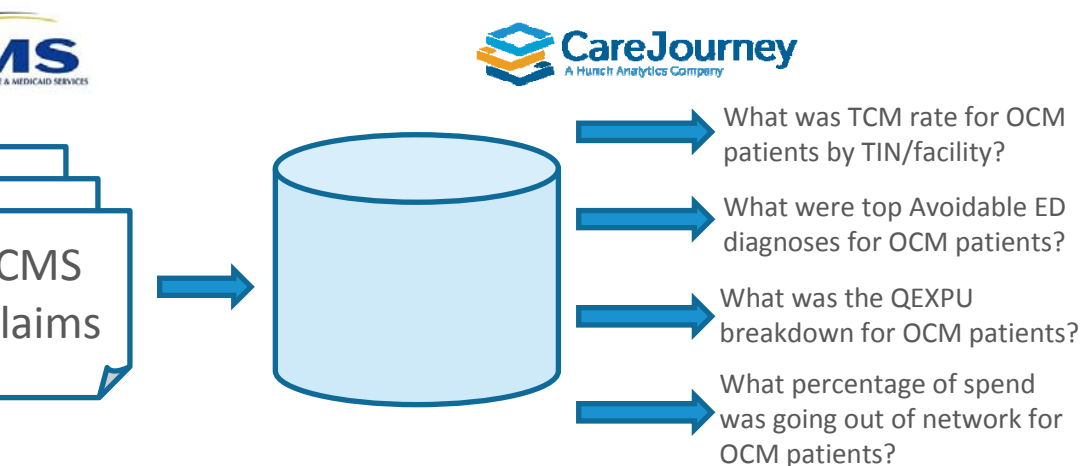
MS
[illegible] & MEDICAID SERVICES

CareJourney
A Hunch Analytics Company

CMS
laims

What was TCM rate for OCM patients by TIN/facility?

What were top Avoidable ED diagnoses for OCM patients?

What was the QEXPU breakdown for OCM patients?

What percentage of spend was going out of network for OCM patients?